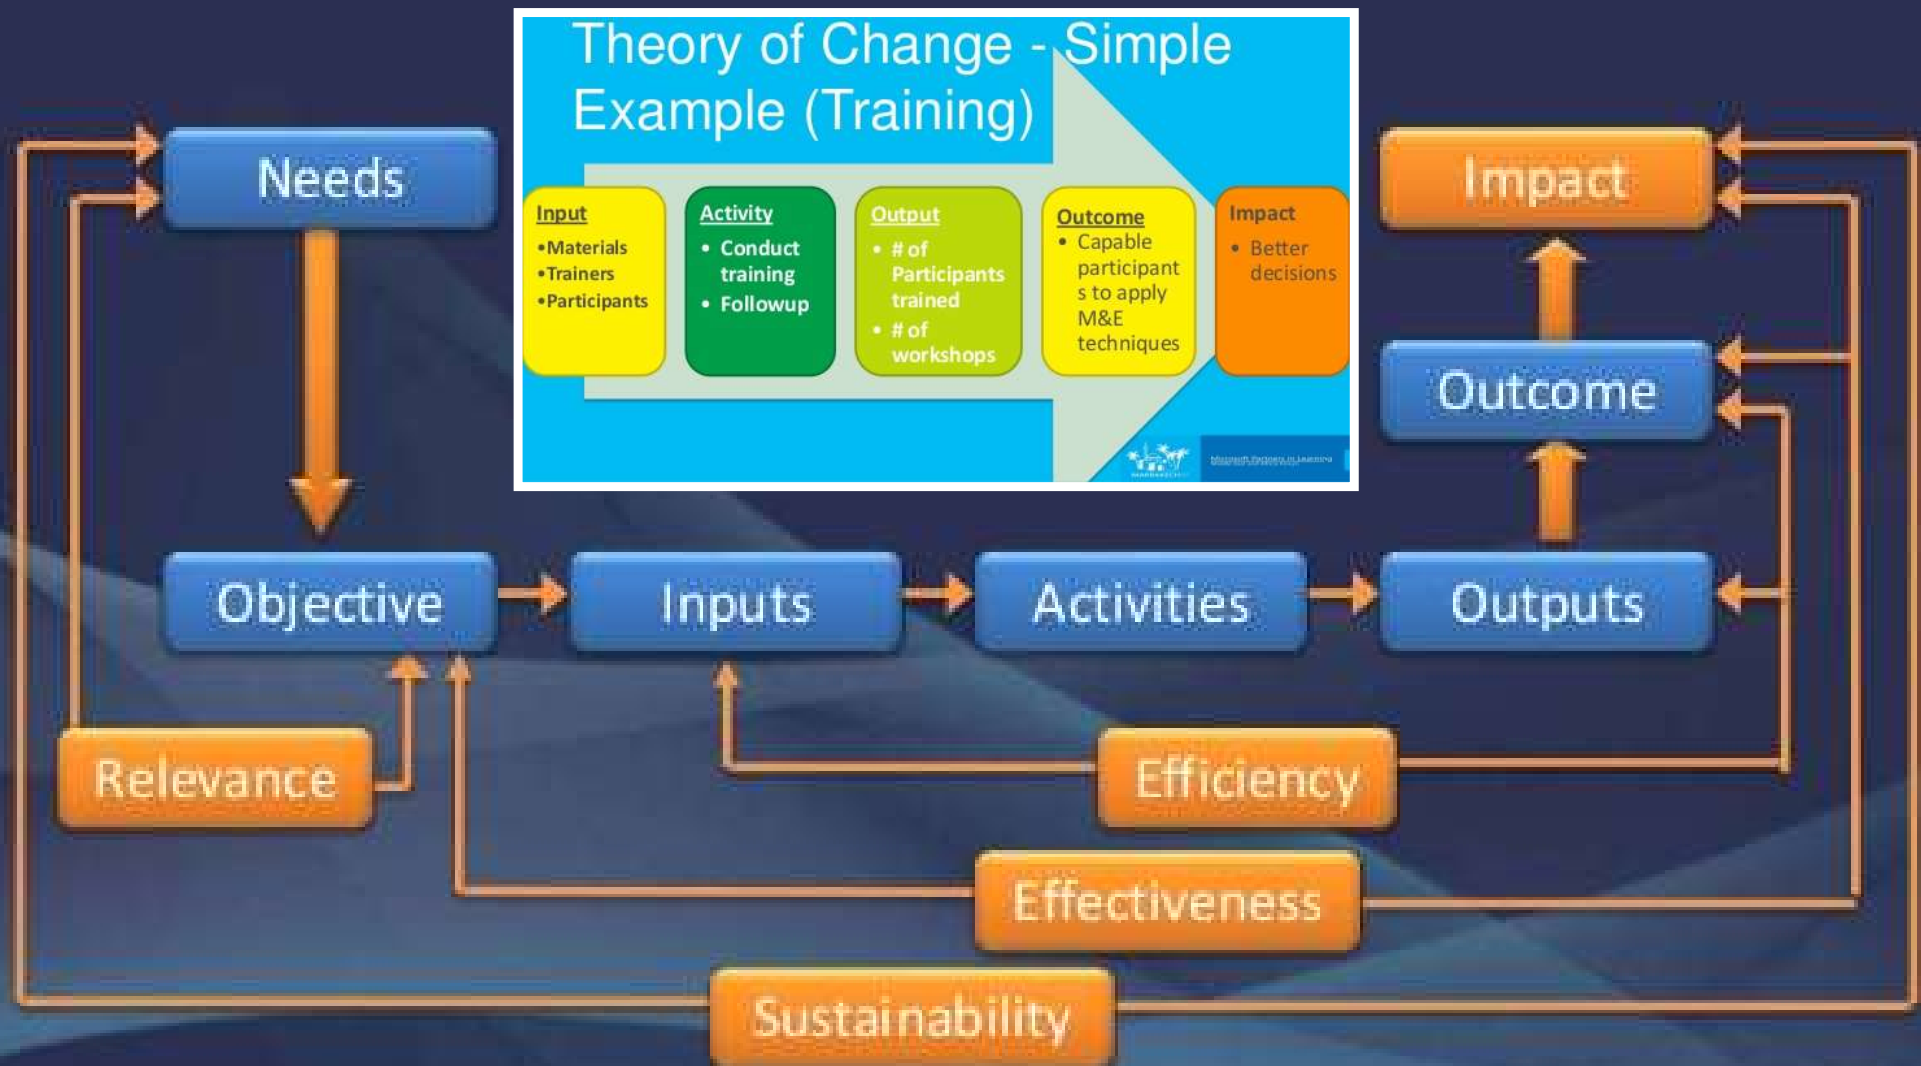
Theory of Change - Simple Example (Training)

Input
•Materials
•Trainers
•Participants

Activity
• Conduct training
• Followup

Output
• # of Participants trained
• # of workshops

Outcome
• Capable participant s to apply M&E techniques

Impact
• Better decisions

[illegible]

Needs

Impact

Outcome

Objective

Inputs

Activities

Outputs

Relevance

Efficiency

Effectiveness

Sustainability